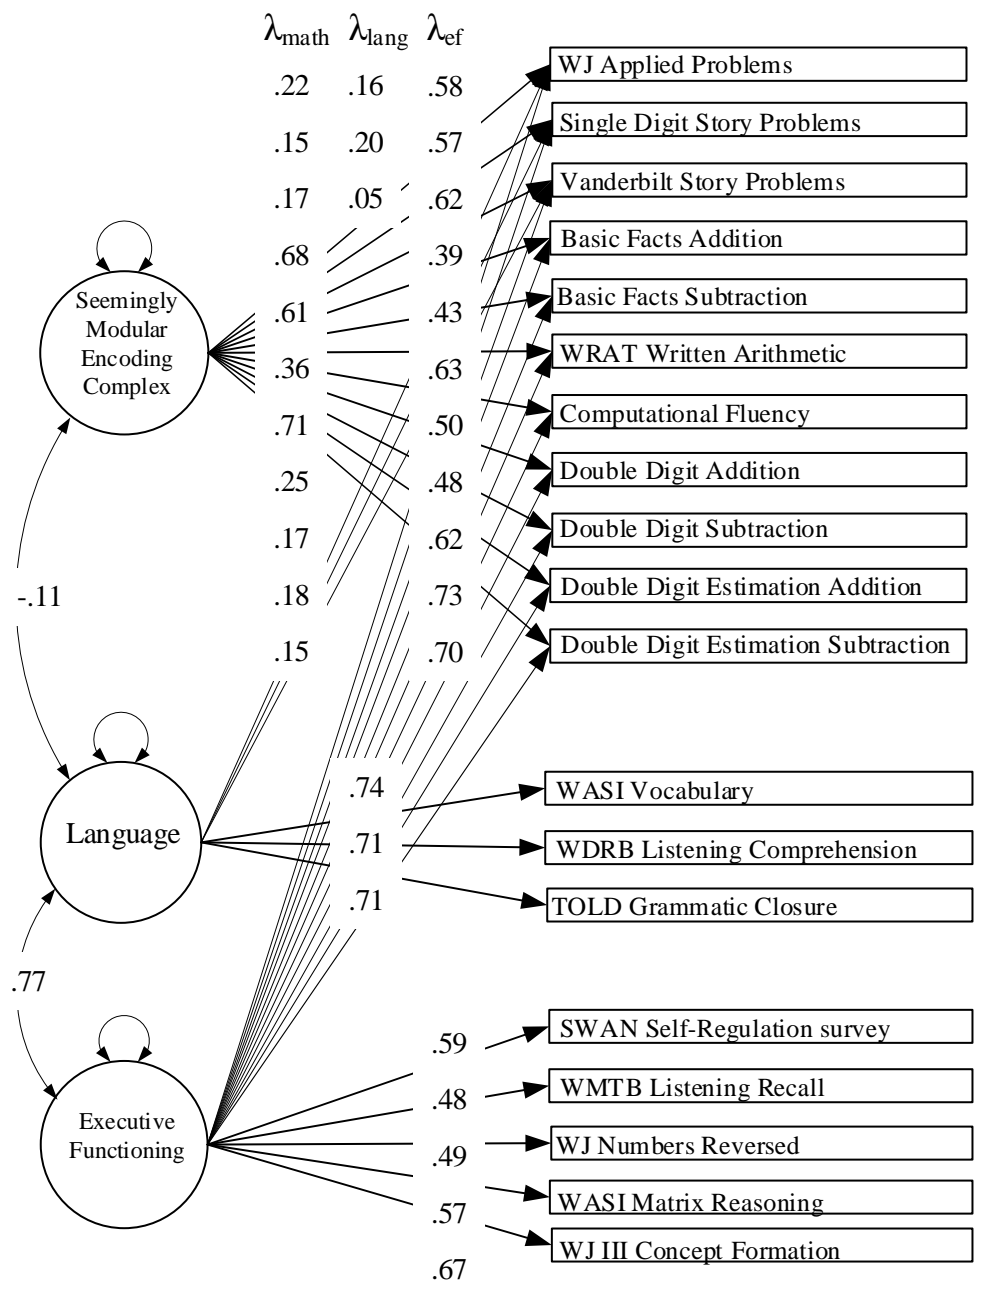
$\lambda_{math}$ $\lambda_{lang}$ $\lambda_{ef}$

| $\lambda_{math}$ | $\lambda_{lang}$ | $\lambda_{ef}$ |
|---|---|---|
| .22 | .16 | .58 |
| .15 | .20 | .57 |
| .17 | .05 | .62 |
| .68 | | .39 |
| .61 | | .43 |
| .36 | | .63 |
| .71 | | .50 |
| .25 | | .48 |
| .17 | | .62 |
| .18 | | .73 |
| .15 | | .70 |

WJ Applied Problems
Single Digit Story Problems
Vanderbilt Story Problems
Basic Facts Addition
Basic Facts Subtraction
WRAT Written Arithmetic
Computational Fluency
Double Digit Addition
Double Digit Subtraction
Double Digit Estimation Addition
Double Digit Estimation Subtraction

Seemingly Modular Encoding Complex

-.11

Language

.74
.71
.71

WASI Vocabulary
WDRB Listening Comprehension
TOLD Grammatic Closure

.77

Executive Functioning

.59
.48
.49
.57
.67

SWAN Self-Regulation survey
WMTB Listening Recall
WJ Numbers Reversed
WASI Matrix Reasoning
WJ III Concept Formation